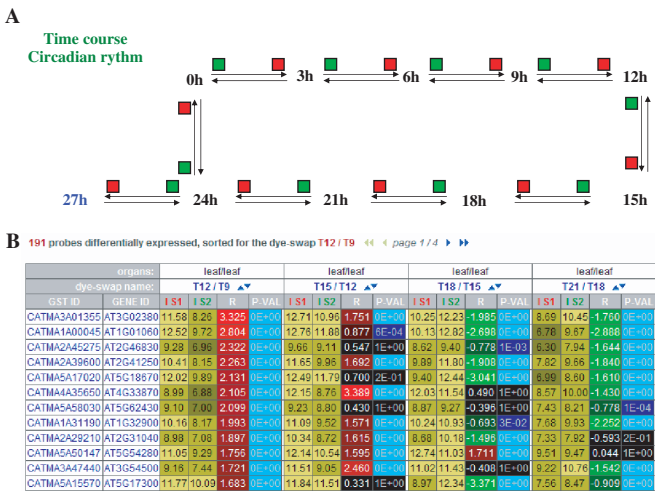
A

Time course
Circadian rythm

0h 3h 6h 9h 12h

27h 24h 21h 18h 15h

B 191 probes differentially expressed, sorted for the dye-swap T12 / T9 page 1 / 4

| organs: | | leaf/leaf | | | | leaf/leaf | | | | leaf/leaf | | | | leaf/leaf | | | |
|---|---|---|---|---|---|---|---|---|---|---|---|---|---|---|---|---|---|
| dye-swap name: | | T12 / T9 | | | | T15 / T12 | | | | T18 / T15 | | | | T21 / T18 | | | |
| GST ID | GENE ID | I S1 | I S2 | R | P-VAL | I S1 | I S2 | R | P-VAL | I S1 | I S2 | R | P-VAL | I S1 | I S2 | R | P-VAL |
| CATMA3A01355 | AT3G02380 | 11.58 | 8.26 | 3.325 | 0E+00 | 12.71 | 10.96 | 1.751 | 0E+00 | 10.25 | 12.23 | -1.985 | 0E+00 | 8.69 | 10.45 | -1.760 | 0E+00 |
| CATMA1A00045 | AT1G01060 | 12.52 | 9.72 | 2.804 | 0E+00 | 12.76 | 11.88 | 0.877 | 8E-04 | 10.13 | 12.82 | -2.698 | 0E+00 | 6.78 | 9.67 | -2.888 | 0E+00 |
| CATMA2A45275 | AT2G46830 | 9.28 | 6.96 | 2.322 | 0E+00 | 9.66 | 9.11 | 0.547 | 1E+00 | 8.62 | 9.40 | -0.778 | 1E-03 | 6.30 | 7.94 | -1.644 | 0E+00 |
| CATMA2A39600 | AT2G41250 | 10.41 | 8.15 | 2.263 | 0E+00 | 11.65 | 9.96 | 1.692 | 0E+00 | 9.89 | 11.80 | -1.908 | 0E+00 | 7.82 | 9.66 | -1.840 | 0E+00 |
| CATMA5A17020 | AT5G18670 | 12.02 | 9.89 | 2.131 | 0E+00 | 12.49 | 11.79 | 0.700 | 2E-01 | 9.40 | 12.44 | -3.041 | 0E+00 | 6.99 | 8.60 | -1.610 | 0E+00 |
| CATMA4A35650 | AT4G33870 | 8.99 | 6.88 | 2.105 | 0E+00 | 12.15 | 8.76 | 3.389 | 0E+00 | 12.03 | 11.54 | 0.490 | 1E+00 | 8.57 | 10.00 | -1.430 | 0E+00 |
| CATMA5A58030 | AT5G62430 | 9.10 | 7.00 | 2.099 | 0E+00 | 9.23 | 8.80 | 0.430 | 1E+00 | 8.87 | 9.27 | -0.396 | 1E+00 | 7.43 | 8.21 | -0.778 | 1E-04 |
| CATMA1A31190 | AT1G32900 | 10.16 | 8.17 | 1.993 | 0E+00 | 11.09 | 9.52 | 1.571 | 0E+00 | 10.24 | 10.93 | -0.693 | 3E-02 | 7.68 | 9.93 | -2.252 | 0E+00 |
| CATMA2A29210 | AT2G31040 | 8.98 | 7.08 | 1.897 | 0E+00 | 10.34 | 8.72 | 1.615 | 0E+00 | 8.66 | 10.18 | -1.496 | 0E+00 | 7.33 | 7.92 | -0.593 | 2E-01 |
| CATMA5A50147 | AT5G54280 | 11.05 | 9.29 | 1.756 | 0E+00 | 12.14 | 10.54 | 1.595 | 0E+00 | 12.74 | 11.03 | 1.711 | 0E+00 | 9.51 | 9.47 | 0.044 | 1E+00 |
| CATMA3A47440 | AT3G54500 | 9.16 | 7.44 | 1.721 | 0E+00 | 11.51 | 9.05 | 2.460 | 0E+00 | 11.02 | 11.43 | -0.408 | 1E+00 | 9.22 | 10.76 | -1.542 | 0E+00 |
| CATMA5A15570 | AT5G17300 | 11.77 | 10.09 | 1.683 | 0E+00 | 11.84 | 11.51 | 0.331 | 1E+00 | 8.97 | 12.34 | -3.371 | 0E+00 | 7.56 | 8.47 | -0.909 | 0E+00 |